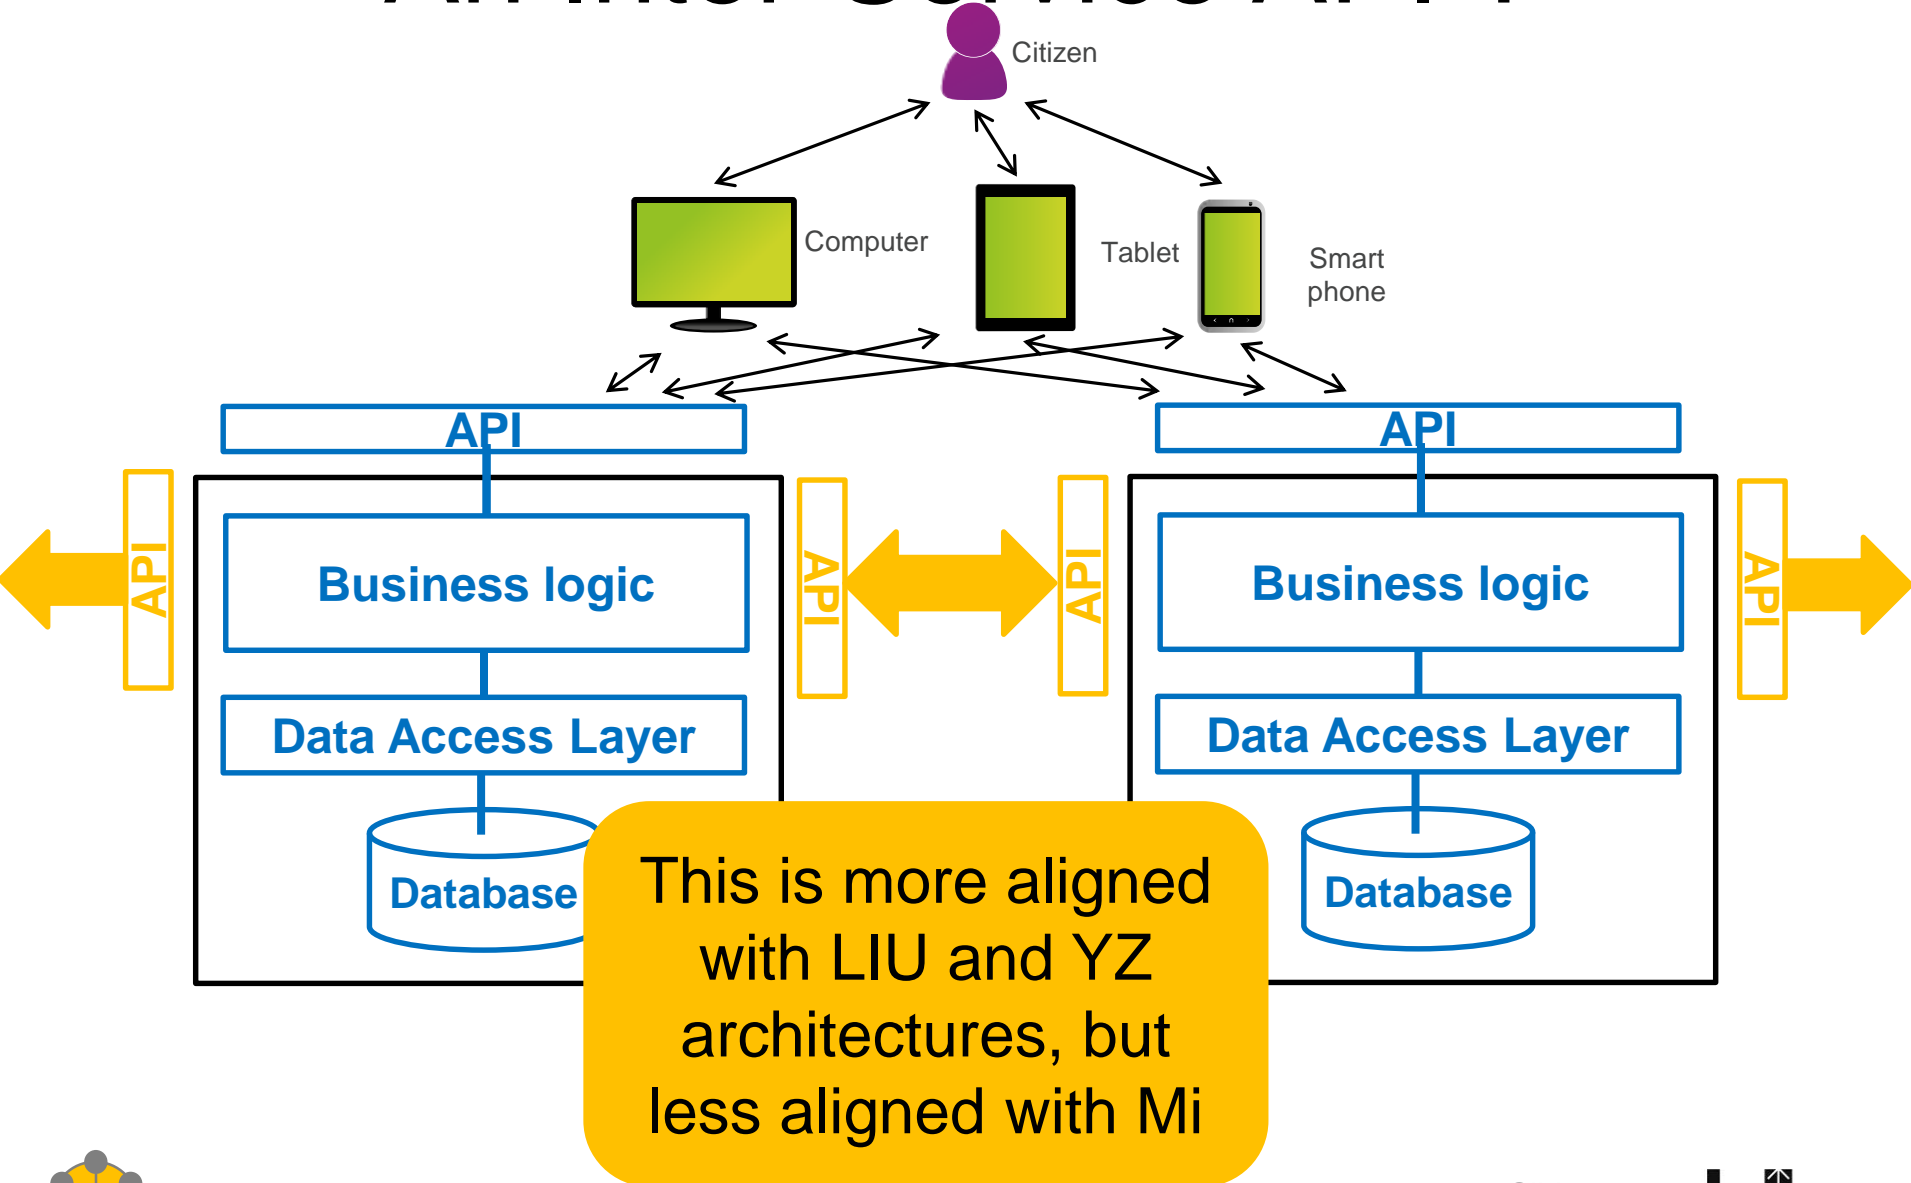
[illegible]

Citizen

Computer

Tablet

Smart phone

API

API

API

Business logic

Data Access Layer

Database

API

API

Business logic

Data Access Layer

Database

API

This is more aligned with LIU and YZ architectures, but less aligned with Mi